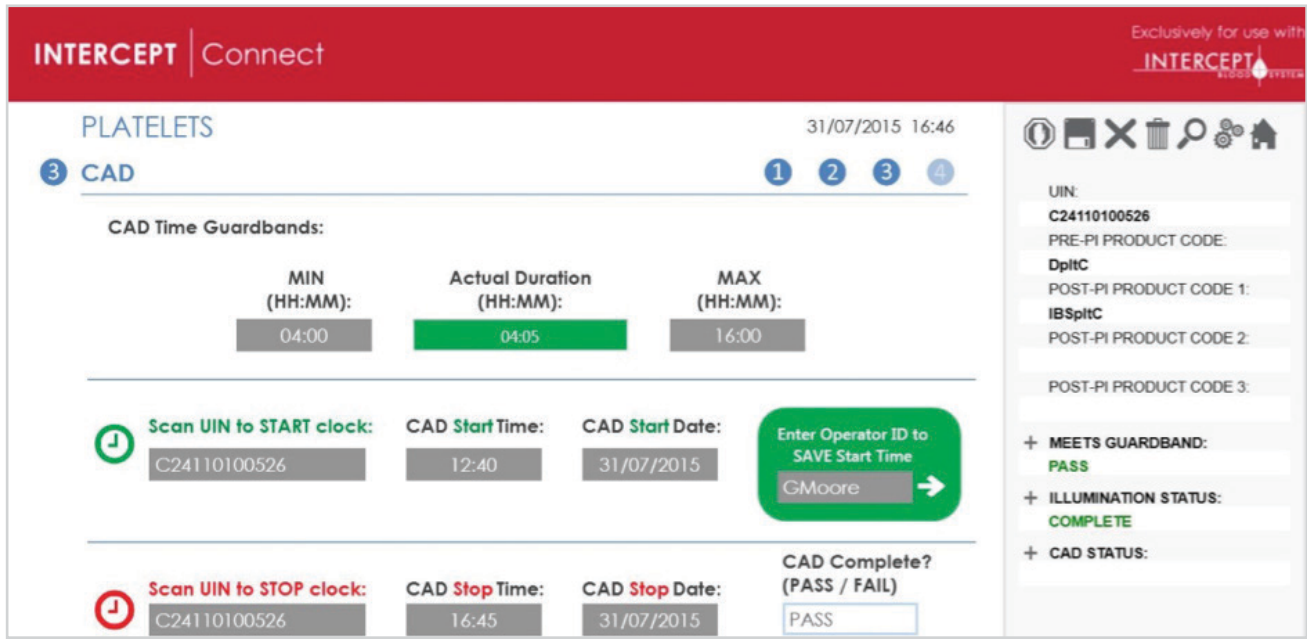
INTERCEPT | Connect

Exclusively for use with INTERCEPT BLOOD SYSTEM

PLATELETS

31/07/2015 16:46

3 CAD

1 2 3 4

CAD Time Guardbands:

MIN (HH:MM):
04:00

Actual Duration (HH:MM):
04:05

MAX (HH:MM):
16:00

Scan UIN to START clock:
C24110100526

CAD Start Time:
12:40

CAD Start Date:
31/07/2015

Enter Operator ID to SAVE Start Time
GMoore

Scan UIN to STOP clock:
C24110100526

CAD Stop Time:
16:45

CAD Stop Date:
31/07/2015

CAD Complete? (PASS / FAIL)
PASS

UIN:
C24110100526
PRE-PI PRODUCT CODE:
DpltC
POST-PI PRODUCT CODE 1:
IBSpltC
POST-PI PRODUCT CODE 2:

POST-PI PRODUCT CODE 3:

+ MEETS GUARDBAND:
PASS
+ ILLUMINATION STATUS:
COMPLETE
+ CAD STATUS: